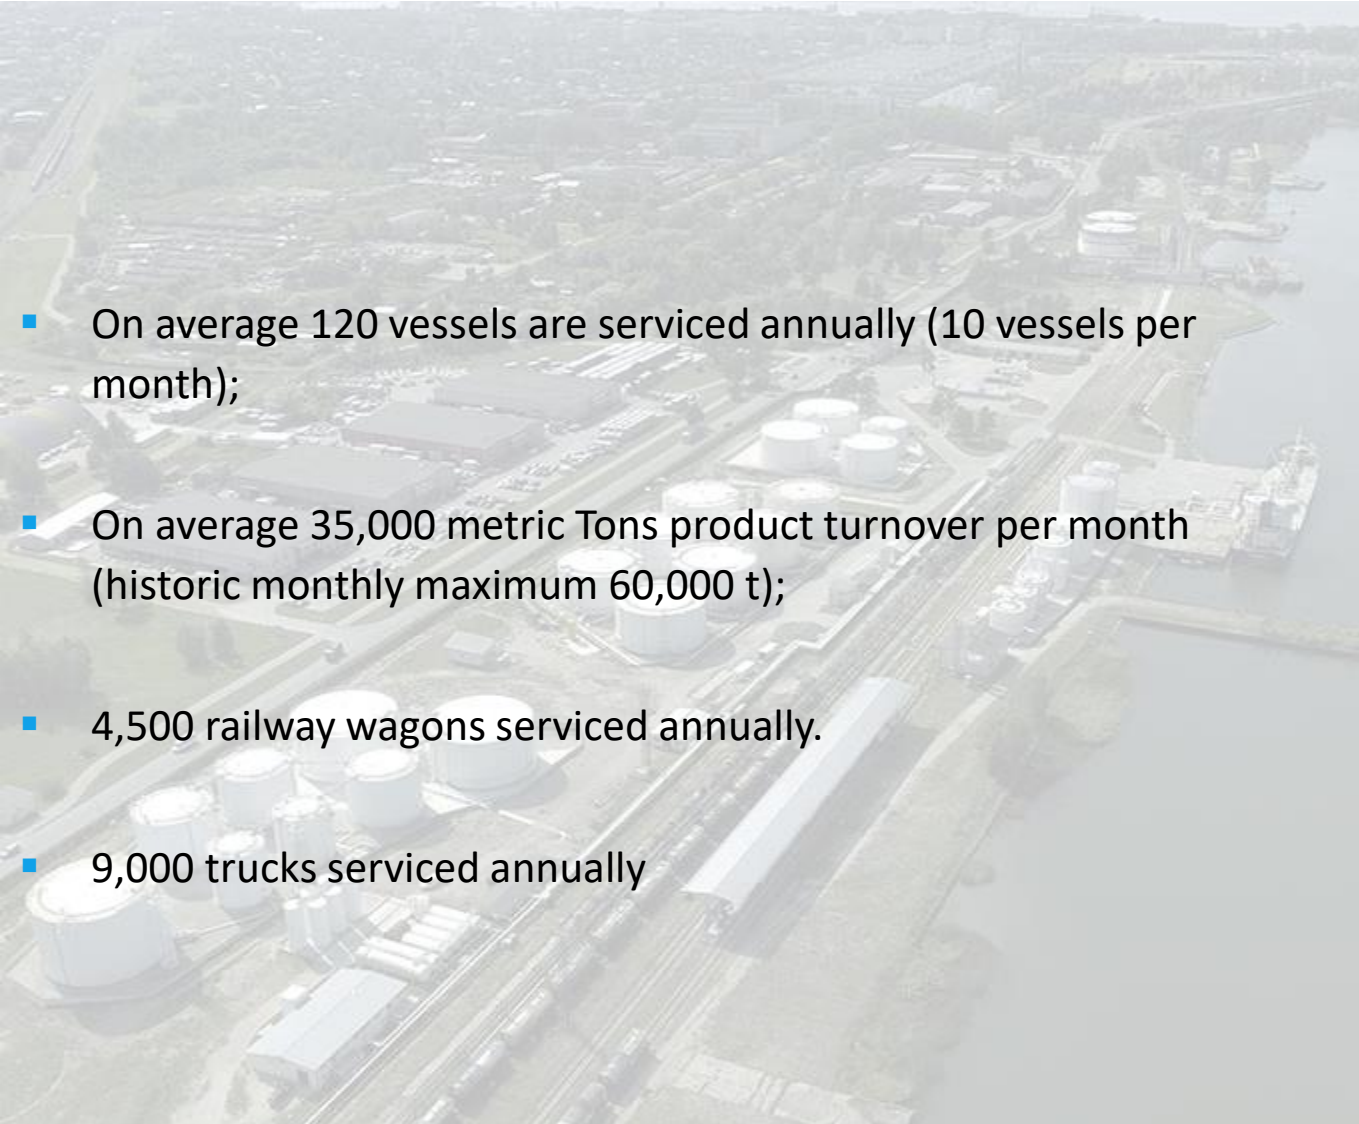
- On average 120 vessels are serviced annually (10 vessels per month);

- On average 35,000 metric Tons product turnover per month (historic monthly maximum 60,000 t);

- 4,500 railway wagons serviced annually.

- 9,000 trucks serviced annually